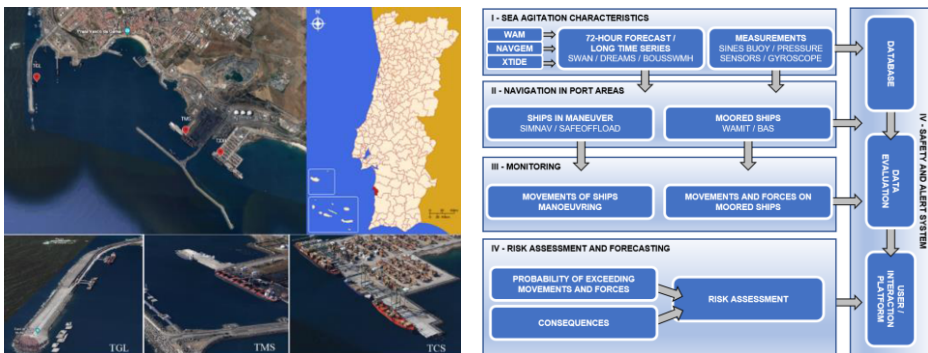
TGL
TMS
TCS

TGL

TMS

TCS

I - SEA AGITATION CHARACTERISTICS
WAM
NAVGEM
XTIDE
72-HOUR FORECAST / LONG TIME SERIES
SWAN / DREAMS / BOUSSWMH
MEASUREMENTS
SINES BUOY / PRESSURE SENSORS / GYROSCOPE

II - NAVIGATION IN PORT AREAS
SHIPS IN MANEUVER
SIMNAV / SAFEOFFLOAD
MOORED SHIPS
WAMIT / BAS

III - MONITORING
MOVEMENTS OF SHIPS MANOEUVRING
MOVEMENTS AND FORCES ON MOORED SHIPS

IV - RISK ASSESSMENT AND FORECASTING
PROBABILITY OF EXCEEDING MOVEMENTS AND FORCES
CONSEQUENCES
RISK ASSESSMENT

DATABASE
DATA EVALUATION
USER / INTERACTION PLATFORM
IV - SAFETY AND ALERT SYSTEM